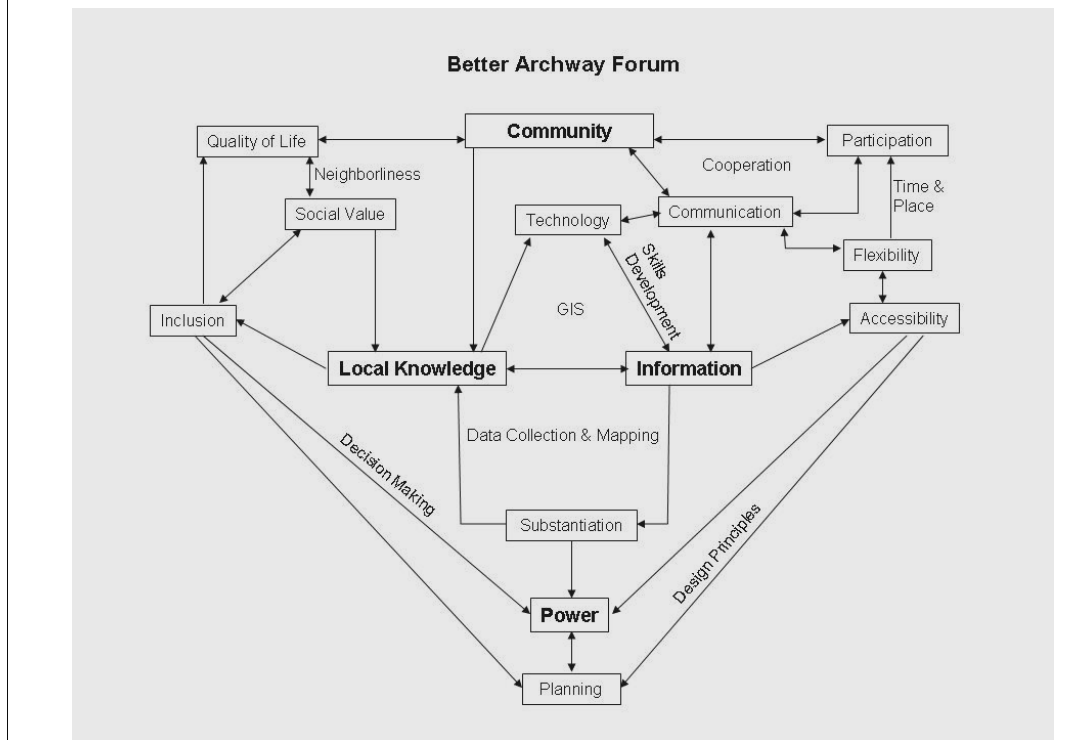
Better Archway Forum

Quality of Life

Community

Participation

Neighborliness

Cooperation

Social Value

Technology

Communication

Time & Place

Skills Development

Flexibility

GIS

Inclusion

Accessibility

Local Knowledge

Information

Data Collection & Mapping

Decision Making

Design Principles

Substantiation

Power

Planning